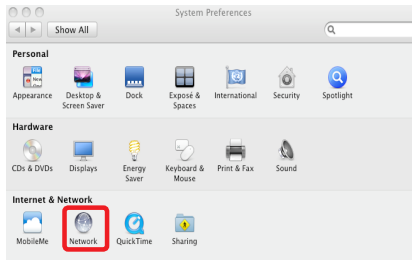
System Preferences

Show All

Personal

Appearance

Desktop & Screen Saver

Dock

Exposé & Spaces

International

Security

Spotlight

Hardware

CDs & DVDs

Displays

Energy Saver

Keyboard & Mouse

Print & Fax

Sound

Internet & Network

MobileMe

Network

QuickTime

Sharing